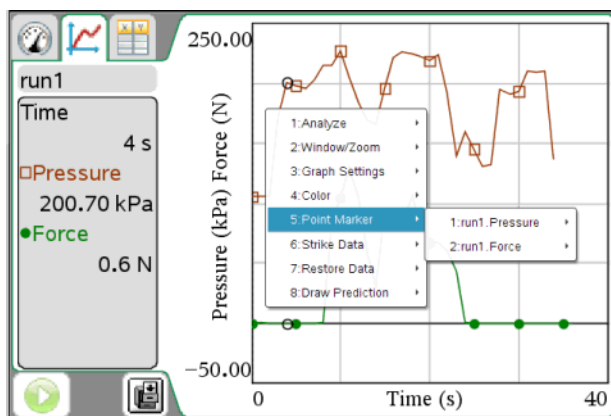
run1

Time

4 s

□Pressure

200.70 kPa

●Force

0.6 N

250.00

−50.00

Pressure (kPa) Force (N)

0

Time (s)

40

1:Analyze
2:Window/Zoom
3:Graph Settings
4:Color
5:Point Marker
6:Strike Data
7:Restore Data
8:Draw Prediction

1:run1.Pressure
2:run1.Force